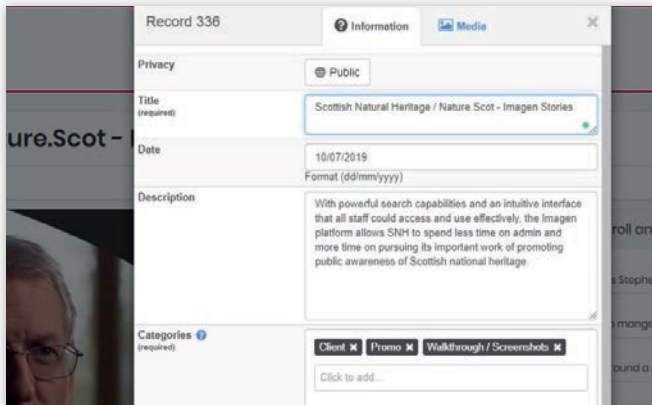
Record 336

Information

Media

×

Privacy

Public

Title
(required)

Scottish Natural Heritage / Nature Scot - Imagen Stories

Date

10/07/2019

Format (dd/mm/yyyy)

Description

With powerful search capabilities and an intuitive interface that all staff could access and use effectively, the Imagen platform allows SNH to spend less time on admin and more time on pursuing its important work of promoting public awareness of Scottish national heritage.

Categories
(required)

Client ✖ Promo ✖ Walkthrough / Screenshots ✖

Click to add...

ure.Scot - I

roll an

s Stepho

o mange

ound a